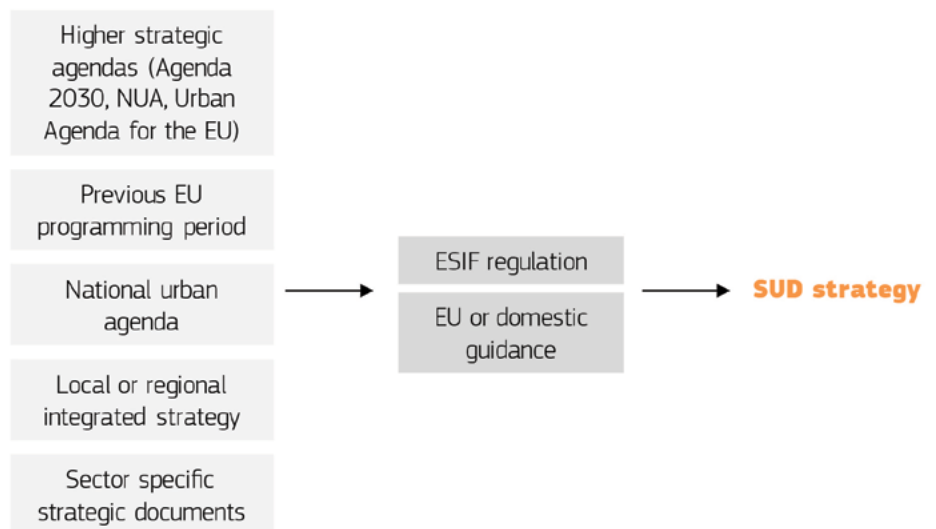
Higher strategic agendas (Agenda 2030, NUA, Urban Agenda for the EU)

Previous EU programming period

National urban agenda

Local or regional integrated strategy

Sector specific strategic documents

ESIF regulation

EU or domestic guidance

SUD strategy